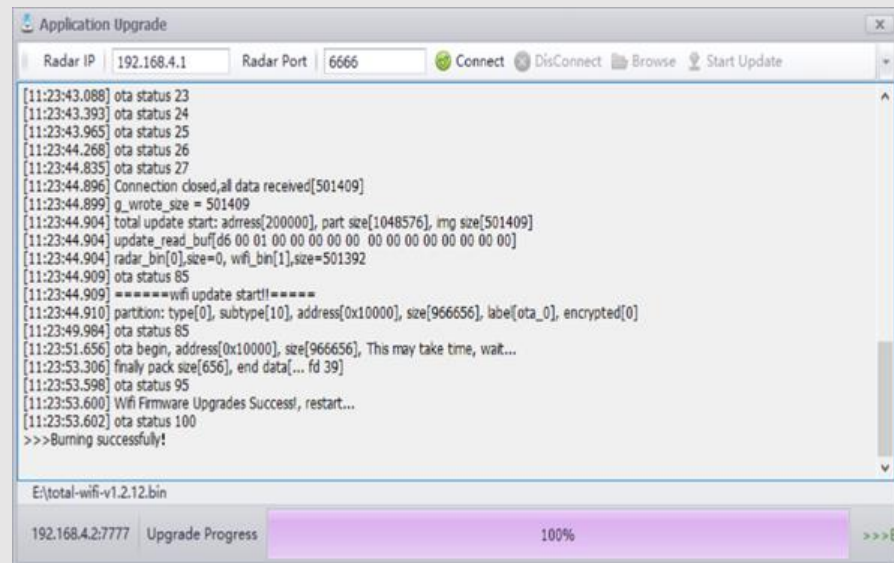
Application Upgrade

Radar IP 192.168.4.1 Radar Port 6666 Connect DisConnect Browse Start Update

[11:23:43.088] ota status 23
[11:23:43.393] ota status 24
[11:23:43.965] ota status 25
[11:23:44.268] ota status 26
[11:23:44.835] ota status 27
[11:23:44.896] Connection closed,all data received[501409]
[11:23:44.899] g_wrote_size = 501409
[11:23:44.904] total update start: adrress[200000], part size[1048576], img size[501409]
[11:23:44.904] update_read_buf[d6 00 01 00 00 00 00 00 00 00 00 00 00 00 00 00]
[11:23:44.904] radar_bin[0],size=0, wifi_bin[1],size=501392
[11:23:44.909] ota status 85
[11:23:44.909] ======wifi update start!!=====
[11:23:44.910] partition: type[0], subtype[10], address[0x10000], size[966656], label[ota_0], encrypted[0]
[11:23:49.984] ota status 85
[11:23:51.656] ota begin, address[0x10000], size[966656], This may take time, wait...
[11:23:53.306] finally pack size[656], end data[... fd 39]
[11:23:53.598] ota status 95
[11:23:53.600] Wifi Firmware Upgrades Success!, restart...
[11:23:53.602] ota status 100
>>>Burning successfully!

E:\total-wifi-v1.2.12.bin

192.168.4.2:7777 Upgrade Progress 100% >>>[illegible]